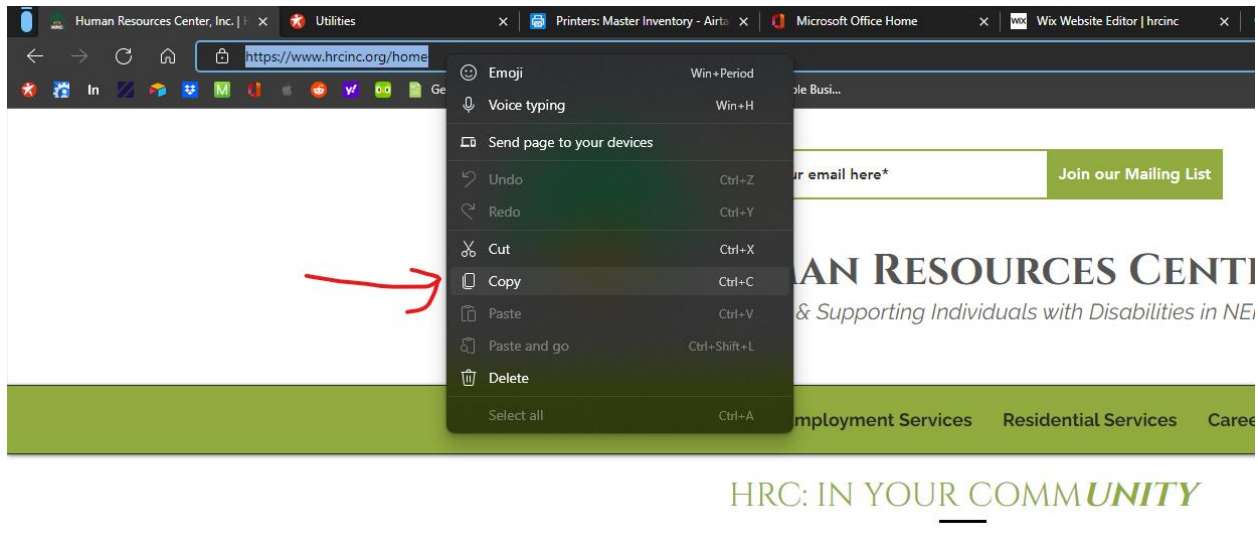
Human Resources Center, Inc. | H ×
Utilities ×
Printers: Master Inventory - Airta ×
Microsoft Office Home ×
Wix Website Editor | hrcinc ×

https://www.hrcinc.org/home

In
M
y!
Ge
ple Busi...

Emoji Win+Period
Voice typing Win+H
Send page to your devices
Undo Ctrl+Z
Redo Ctrl+Y
Cut Ctrl+X
Copy Ctrl+C
Paste Ctrl+V
Paste and go Ctrl+Shift+L
Delete
Select all Ctrl+A

r email here*
Join our Mailing List

AN RESOURCES CENT
& Supporting Individuals with Disabilities in NE

mployment Services
Residential Services
Caree

HRC: IN YOUR COMMUNITY